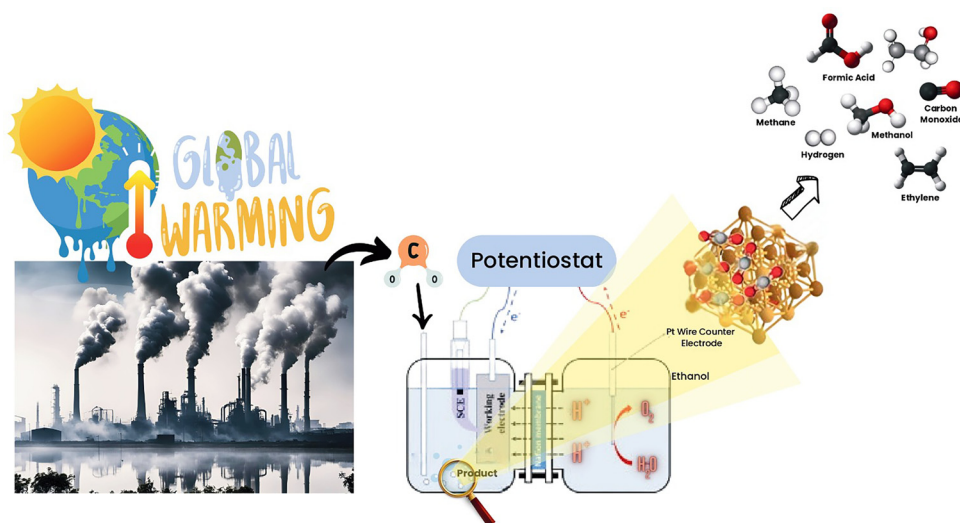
GLOBAL WARMING

C
O O

Potentiostat

e⁻

e⁻

SCE

Working electrode

Nafion membrane

$H^+$

$H^+$

$O_2$

$H_2O$

Pt Wire Counter Electrode

Ethanol

Product

Formic Acid

Methane

Carbon Monoxide

Methanol

Hydrogen

Ethylene